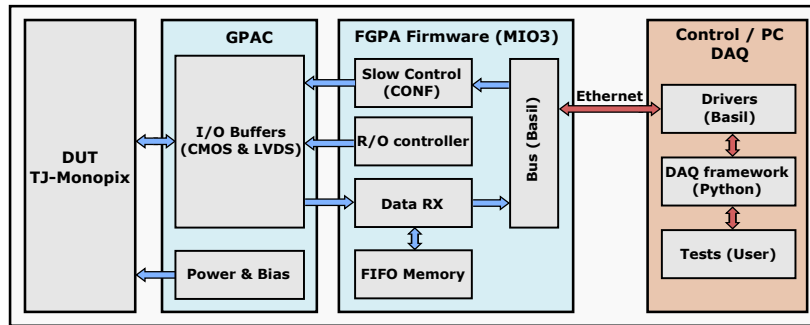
DUT
TJ-Monopix

GPAC

I/O Buffers
(CMOS & LVDS)

Power & Bias

FGPA Firmware (MIO3)

Slow Control
(CONF)

R/O controller

Data RX

FIFO Memory

Bus (Basil)

Ethernet

Control / PC
DAQ

Drivers
(Basil)

DAQ framework
(Python)

Tests (User)